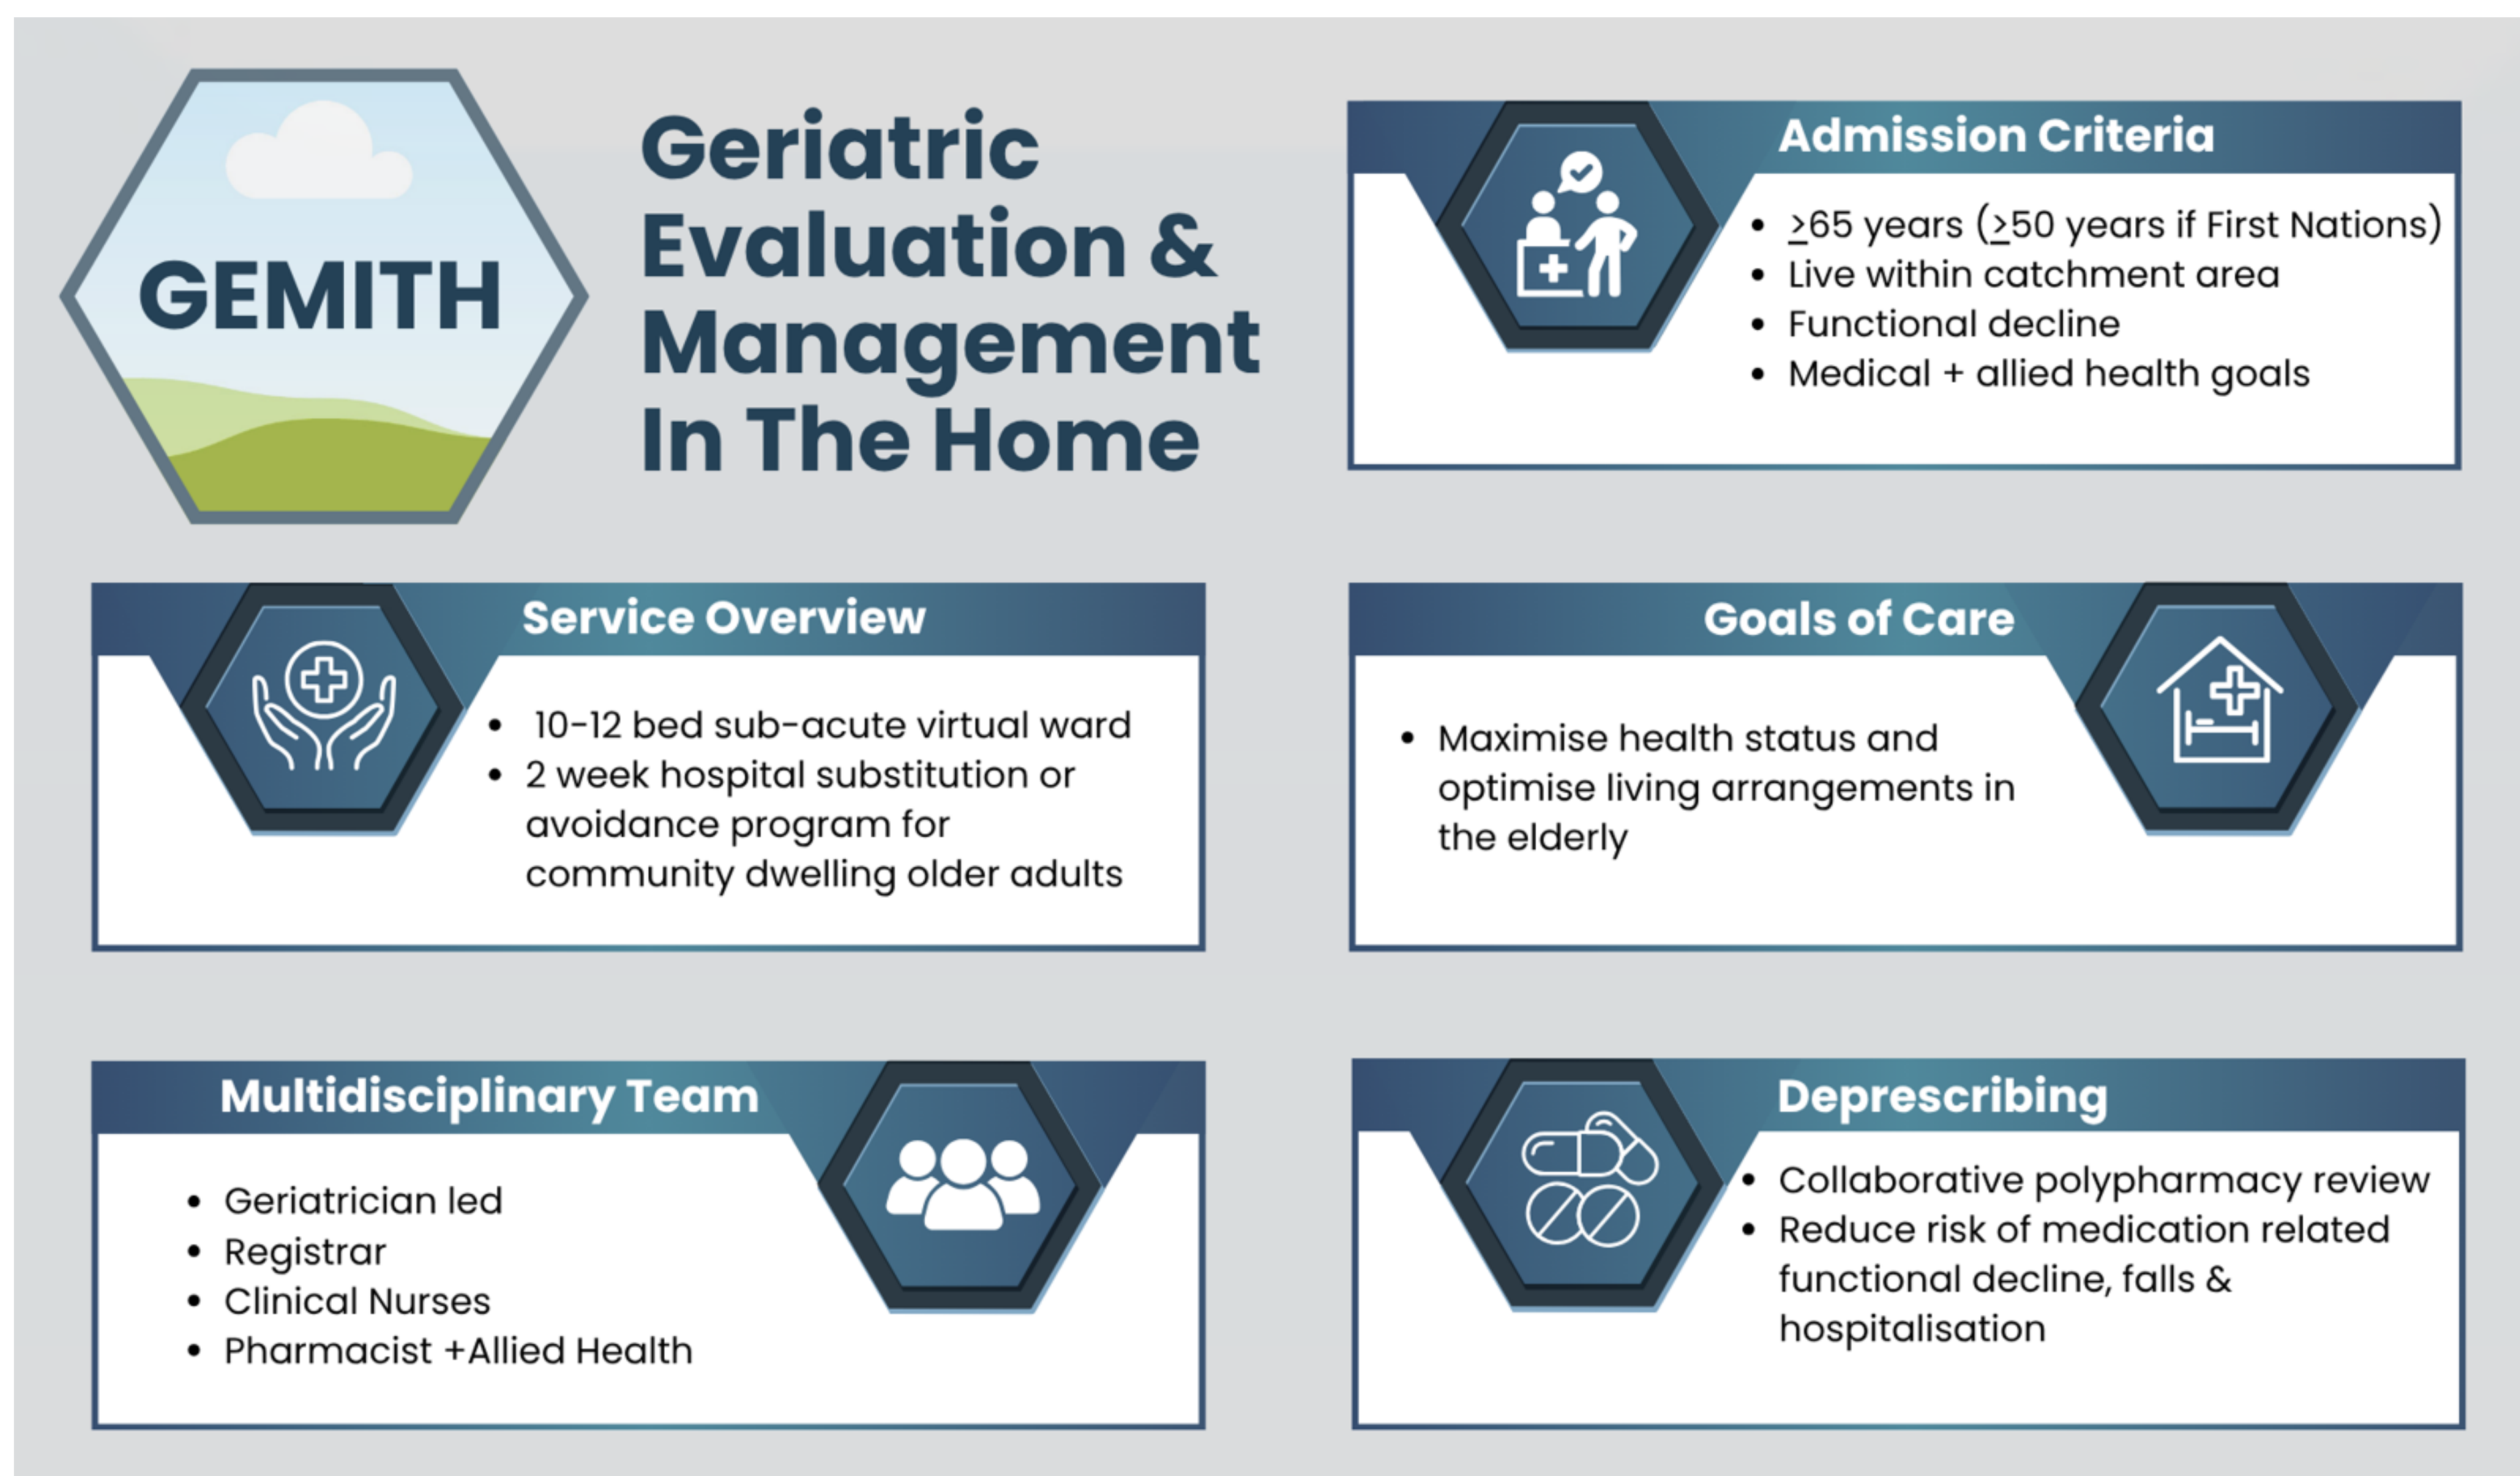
GEMITH

Geriatric Evaluation & Management In The Home

Admission Criteria

- $\geq$65 years ($\geq$50 years if First Nations)
- Live within catchment area
- Functional decline
- Medical + allied health goals

Service Overview

- 10-12 bed sub-acute virtual ward
- 2 week hospital substitution or avoidance program for community dwelling older adults

Goals of Care

- Maximise health status and optimise living arrangements in the elderly

Multidisciplinary Team

- Geriatrician led
- Registrar
- Clinical Nurses
- Pharmacist +Allied Health

Deprescribing

- Collaborative polypharmacy review
- Reduce risk of medication related functional decline, falls & hospitalisation